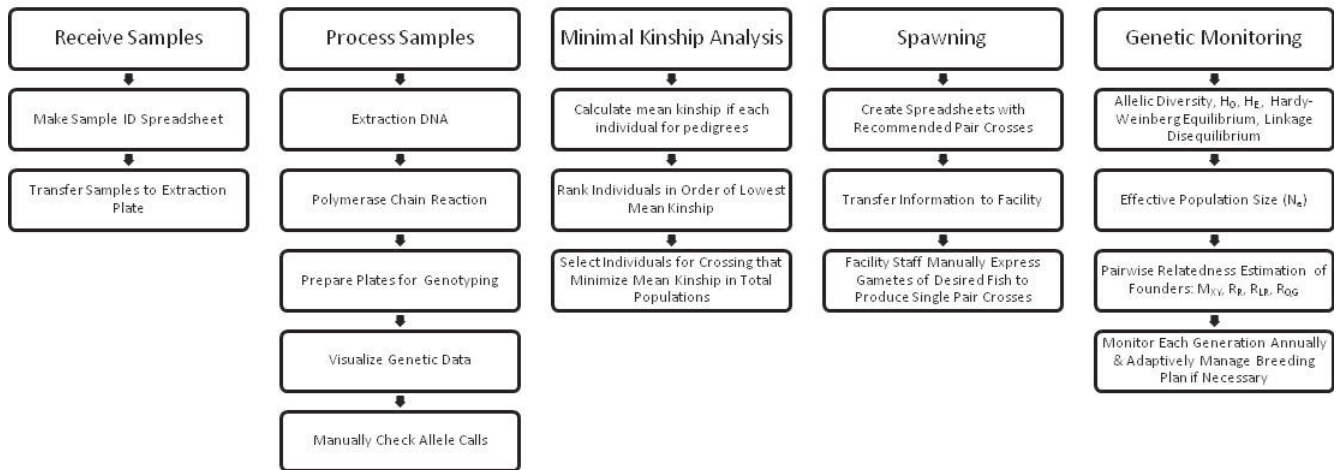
Receive Samples

Make Sample ID Spreadsheet

Transfer Samples to Extraction Plate

Process Samples

Extraction DNA

Polymerase Chain Reaction

Prepare Plates for Genotyping

Visualize Genetic Data

Manually Check Allele Calls

Minimal Kinship Analysis

Calculate mean kinship if each individual for pedigrees

Rank Individuals in Order of Lowest Mean Kinship

Select Individuals for Crossing that Minimize Mean Kinship in Total Populations

Spawning

Create Spreadsheets with Recommended Pair Crosses

Transfer Information to Facility

Facility Staff Manually Express Gametes of Desired Fish to Produce Single Pair Crosses

Genetic Monitoring

Allelic Diversity, $H_O$, $H_E$, Hardy-Weinberg Equilibrium, Linkage Disequilibrium

Effective Population Size ($N_e$)

Pairwise Relatedness Estimation of Founders: $M_{XY}$, $R_R$, $R_{LR}$, $R_{QG}$

Monitor Each Generation Annually & Adaptively Manage Breeding Plan if Necessary